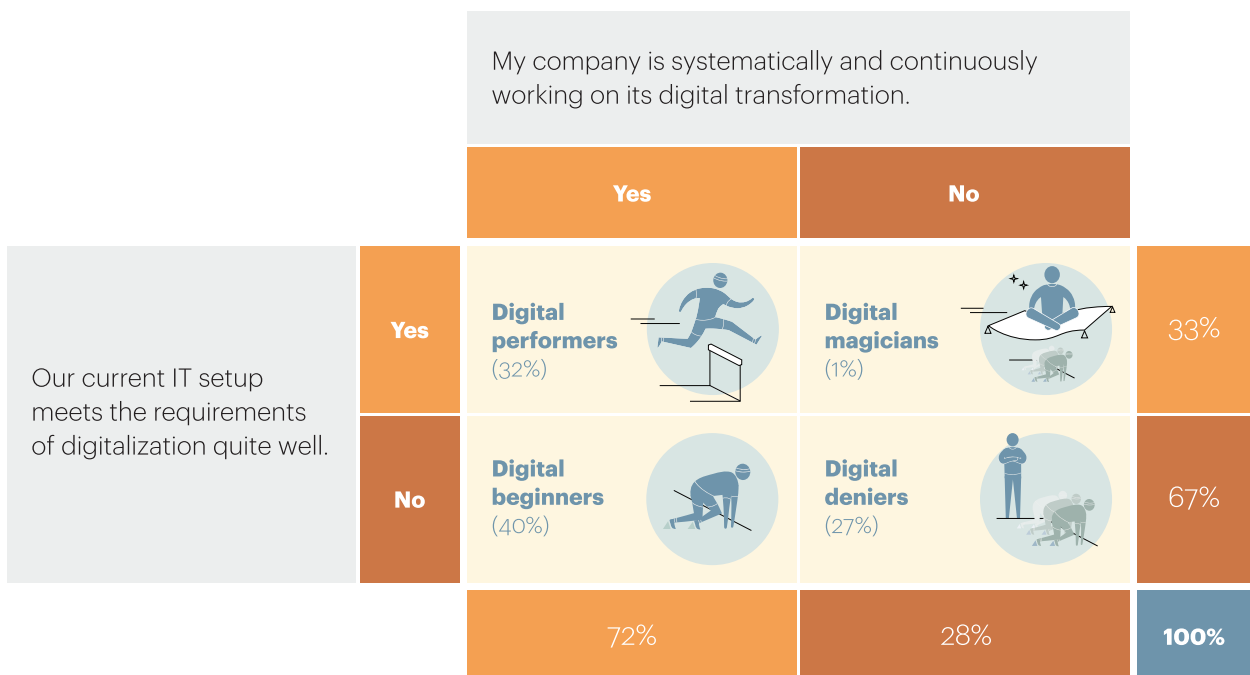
My company is systematically and continuously working on its digital transformation.

| | | Yes | No | |
|---|---|---|---|---|
| Our current IT setup meets the requirements of digitalization quite well. | Yes | Digital performers (32%) | Digital magicians (1%) | 33% |
| | No | Digital beginners (40%) | Digital deniers (27%) | 67% |
| | | 72% | 28% | 100% |